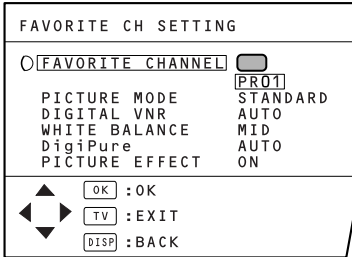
FAVORITE CH SETTING

FAVORITE CHANNEL

PRO1

| PICTURE MODE | STANDARD |
|---|---|
| DIGITAL VNR | AUTO |
| WHITE BALANCE | MID |
| DigiPure | AUTO |
| PICTURE EFFECT | ON |

OK : OK
TV : EXIT
DISP : BACK